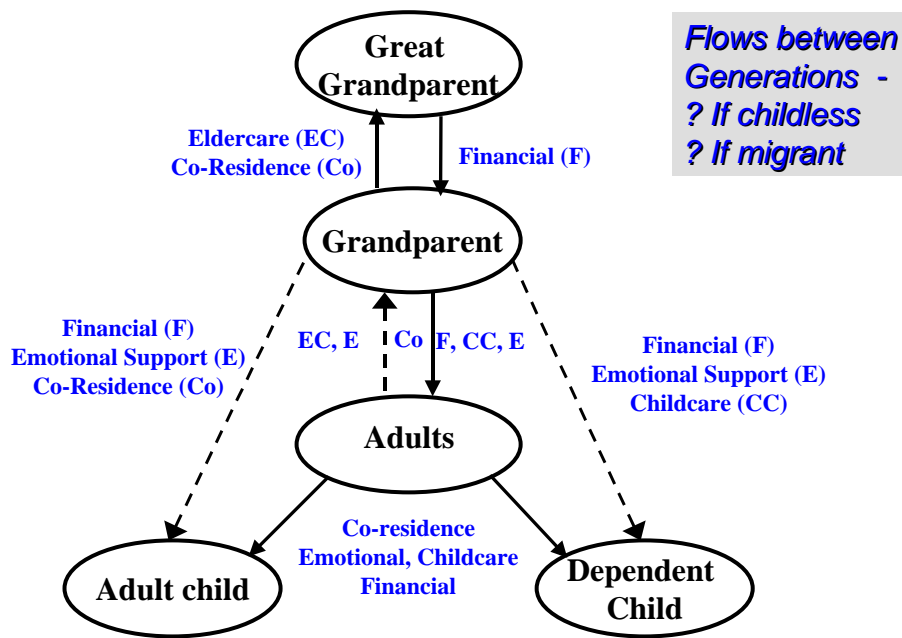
Flows between Generations -
? If childless
? If migrant

Great Grandparent

Eldercare (EC)
Co-Residence (Co)

Financial (F)

Grandparent

Financial (F)
Emotional Support (E)
Co-Residence (Co)

EC, E

Co

F, CC, E

Financial (F)
Emotional Support (E)
Childcare (CC)

Adults

Co-residence
Emotional, Childcare
Financial

Adult child

Dependent Child